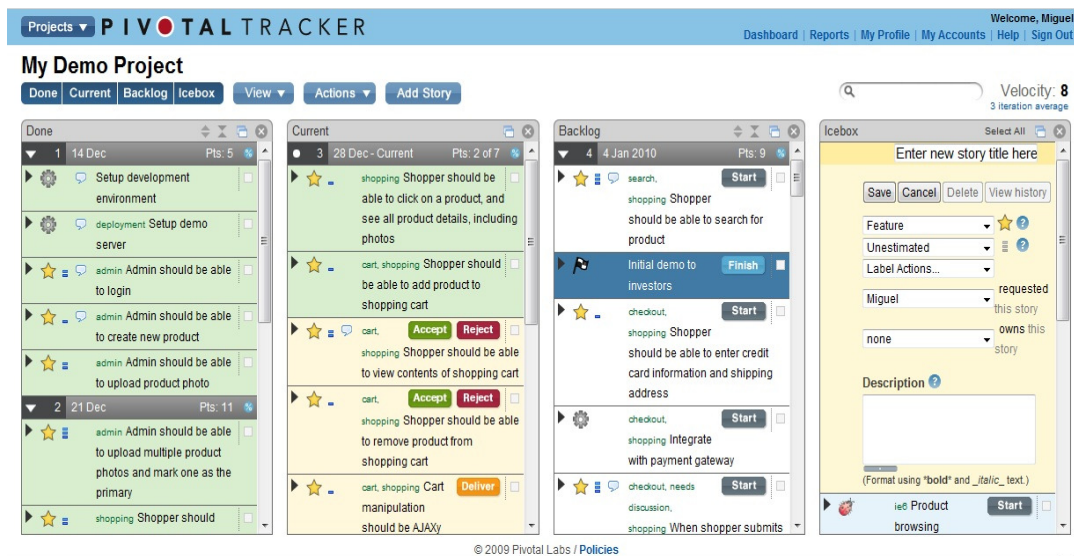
Projects ▼ PIVOTAL TRACKER

Welcome, Miguel
Dashboard | Reports | My Profile | My Accounts | Help | Sign Out

My Demo Project

Done Current Backlog Icebox View ▼ Actions ▼ Add Story

Velocity: 8
3 iteration average

Done

1 14 Dec Pts: 5

Setup development environment

deployment Setup demo server

admin Admin should be able to login

admin Admin should be able to create new product

admin Admin should be able to upload product photo

2 21 Dec Pts: 11

admin Admin should be able to upload multiple product photos and mark one as the primary

shopping Shopper should

Current

3 28 Dec - Current Pts: 2 of 7

shopping Shopper should be able to click on a product, and see all product details, including photos

cart, shopping Shopper should be able to add product to shopping cart

cart, shopping Accept Reject Shopper should be able to view contents of shopping cart

cart, shopping Accept Reject Shopper should be able to remove product from shopping cart

cart, shopping Deliver Cart manipulation should be AJAXy

Backlog

4 4 Jan 2010 Pts: 9

search, shopping Start Shopper should be able to search for product

Initial demo to investors Finish

checkout, shopping Start Shopper should be able to enter credit card information and shipping address

checkout, shopping Start Integrate with payment gateway

checkout, needs discussion, shopping Start When shopper submits

Icebox

Select All

Enter new story title here

Save Cancel Delete View history

Feature

Unestimated

Label Actions...

Miguel requested this story

none owns this story

Description

(Format using *bold* and _italic_ text.)

ie6 Start Product browsing

© 2009 Pivotal Labs / Policies